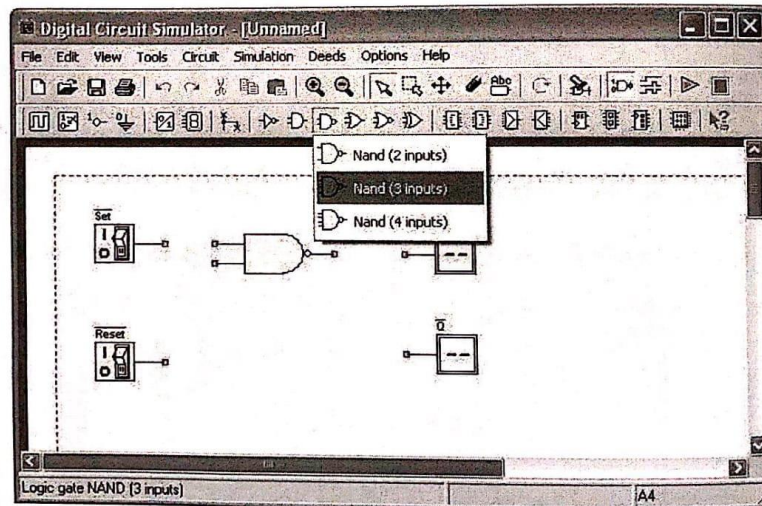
Digital Circuit Simulator - [Unnamed]

File Edit View Tools Circuit Simulation Deeds Options Help

Nand (2 inputs)
Nand (3 inputs)
Nand (4 inputs)

$\overline{Set}$

I
O

$\overline{Reset}$

I
O

$\overline{Q}$

Logic gate NAND (3 inputs)

A4